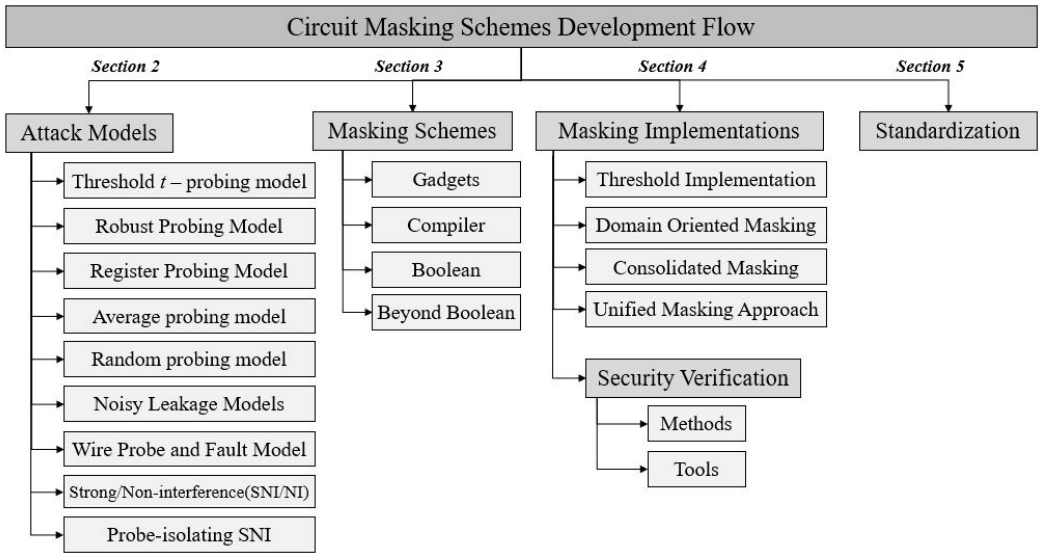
Circuit Masking Schemes Development Flow

Section 2

Section 3

Section 4

Section 5

Attack Models

Threshold $t$ – probing model

Robust Probing Model

Register Probing Model

Average probing model

Random probing model

Noisy Leakage Models

Wire Probe and Fault Model

Strong/Non-interference(SNI/NI)

Probe-isolating SNI

Masking Schemes

Gadgets

Compiler

Boolean

Beyond Boolean

Masking Implementations

Threshold Implementation

Domain Oriented Masking

Consolidated Masking

Unified Masking Approach

Security Verification

Methods

Tools

Standardization